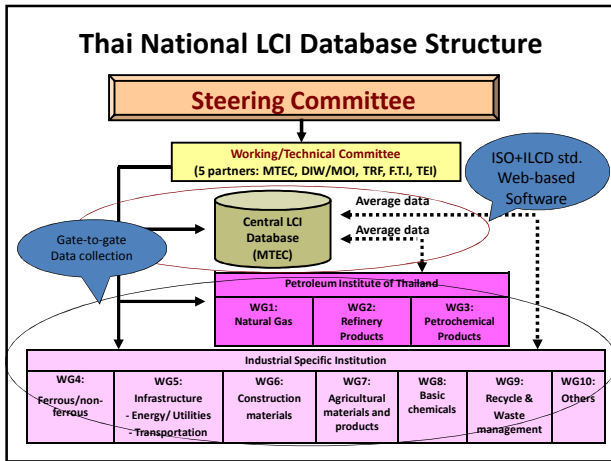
Thai National LCI Database Structure

Steering Committee

Working/Technical Committee
(5 partners: MTEC, DIW/MOI, TRF, F.T.I, TEI)

ISO+ILCD std. Web-based Software

Central LCI Database (MTEC)

Average data

Average data

Gate-to-gate Data collection

Petroleum Institute of Thailand

| WG1: Natural Gas | WG2: Refinery Products | WG3: Petrochemical Products |
|---|---|---|

Industrial Specific Institution

| WG4: Ferrous/non-ferrous | WG5: Infrastructure - Energy/ Utilities - Transportation | WG6: Construction materials | WG7: Agricultural materials and products | WG8: Basic chemicals | WG9: Recycle & Waste management | WG10: Others |
|---|---|---|---|---|---|---|